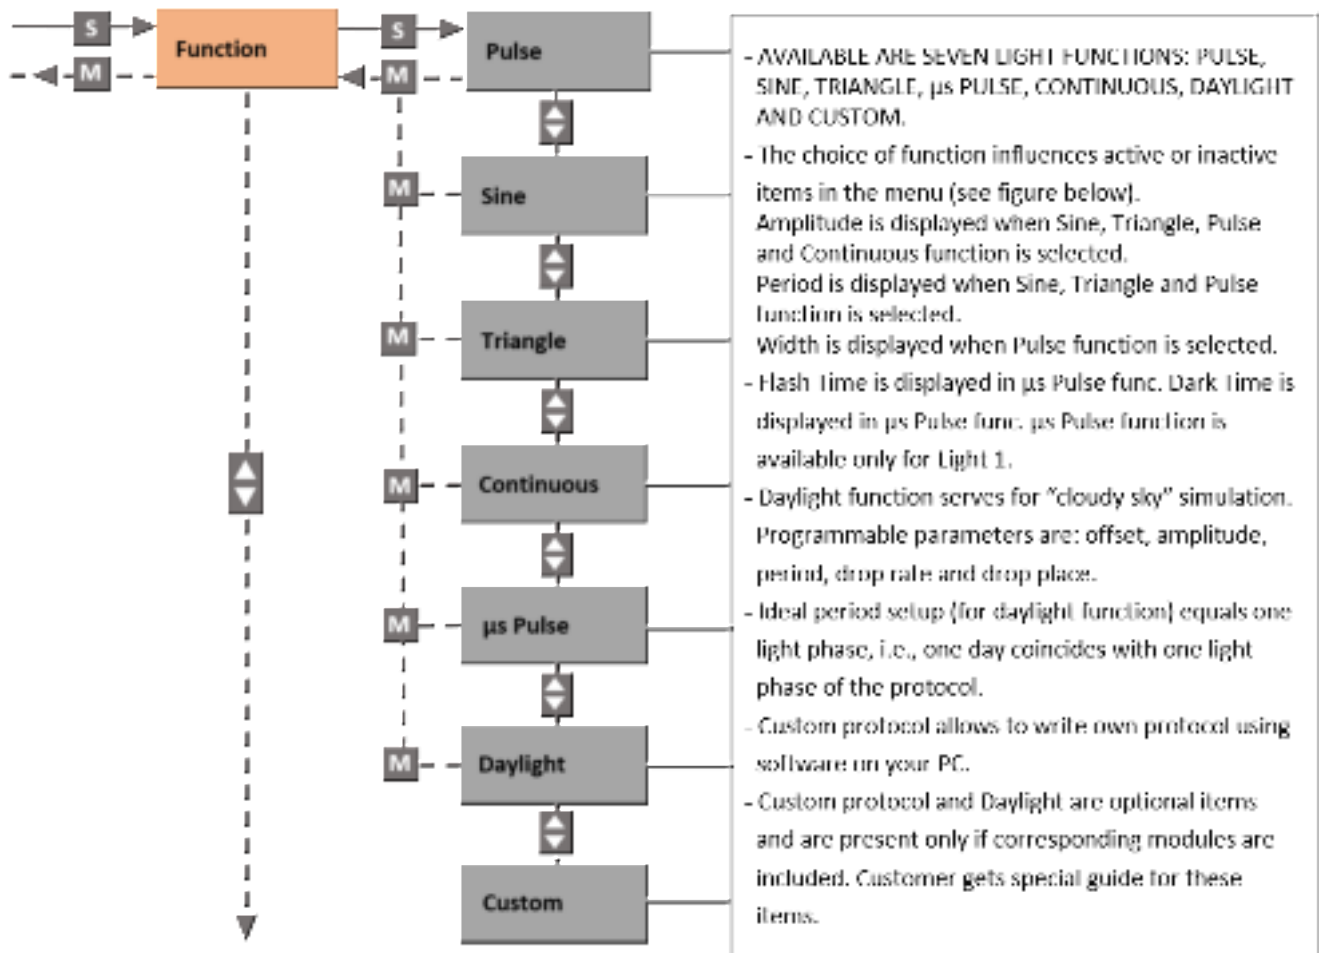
S

Function

M

S

Pulse

M

M

Sine

M

Triangle

M

Continuous

M

µs Pulse

M

Daylight

Custom

- AVAILABLE ARE SEVEN LIGHT FUNCTIONS: PULSE, SINE, TRIANGLE, µs PULSE, CONTINUOUS, DAYLIGHT AND CUSTOM.

- The choice of function influences active or inactive items in the menu (see figure below).
Amplitude is displayed when Sine, Triangle, Pulse and Continuous function is selected.
Period is displayed when Sine, Triangle and Pulse function is selected.
Width is displayed when Pulse function is selected.

- Flash Time is displayed in µs Pulse func. Dark Time is displayed in µs Pulse func. µs Pulse function is available only for Light 1.

- Daylight function serves for "cloudy sky" simulation. Programmable parameters are: offset, amplitude, period, drop rate and drop place.

- Ideal period setup (for daylight function) equals one light phase, i.e., one day coincides with one light phase of the protocol.

- Custom protocol allows to write own protocol using software on your PC.

- Custom protocol and Daylight are optional items and are present only if corresponding modules are included. Customer gets special guide for these items.